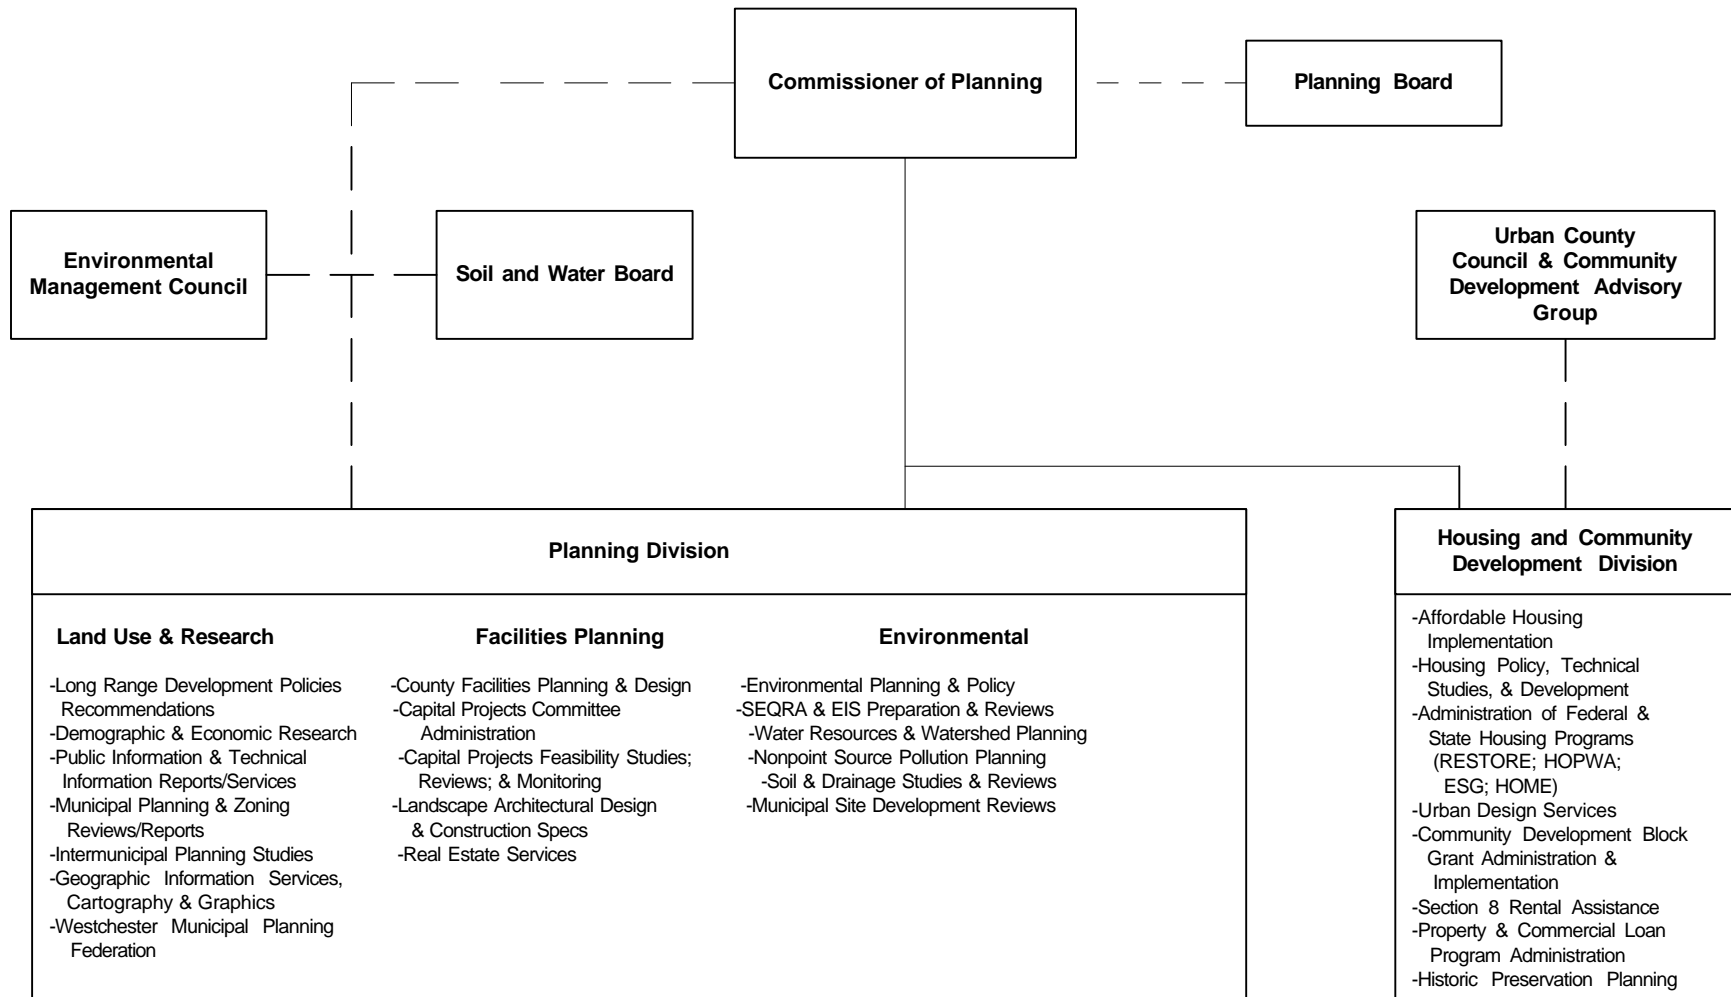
Commissioner of Planning

Planning Board

Environmental Management Council

Soil and Water Board

Urban County Council & Community Development Advisory Group

Planning Division

Land Use & Research

-Long Range Development Policies Recommendations
-Demographic & Economic Research
-Public Information & Technical Information Reports/Services
-Municipal Planning & Zoning Reviews/Reports
-Intermunicipal Planning Studies
-Geographic Information Services, Cartography & Graphics
-Westchester Municipal Planning Federation

Facilities Planning

-County Facilities Planning & Design
-Capital Projects Committee Administration
-Capital Projects Feasibility Studies; Reviews; & Monitoring
-Landscape Architectural Design & Construction Specs
-Real Estate Services

Environmental

-Environmental Planning & Policy
-SEQRA & EIS Preparation & Reviews
-Water Resources & Watershed Planning
-Nonpoint Source Pollution Planning
-Soil & Drainage Studies & Reviews
-Municipal Site Development Reviews

Housing and Community Development Division

-Affordable Housing Implementation
-Housing Policy, Technical Studies, & Development
-Administration of Federal & State Housing Programs (RESTORE; HOPWA; ESG; HOME)
-Urban Design Services
-Community Development Block Grant Administration & Implementation
-Section 8 Rental Assistance
-Property & Commercial Loan Program Administration
-Historic Preservation Planning